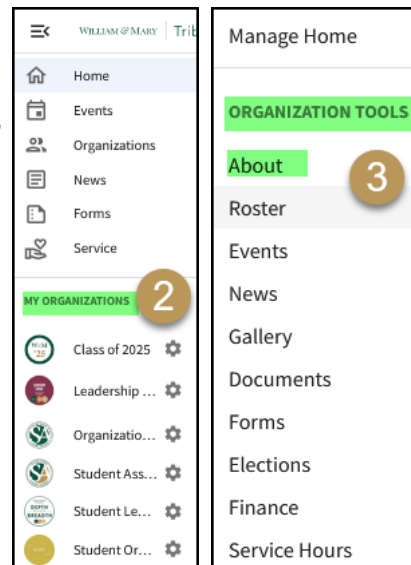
WILLIAM & MARY | Trib

Home
Events
Organizations
News
Forms
Service

MY ORGANIZATIONS
2

Class of 2025
Leadership ...
Organizatio...
Student Ass...
Student Le...
Student Or...

Manage Home

ORGANIZATION TOOLS
About
3
Roster
Events
News
Gallery
Documents
Forms
Elections
Finance
Service Hours